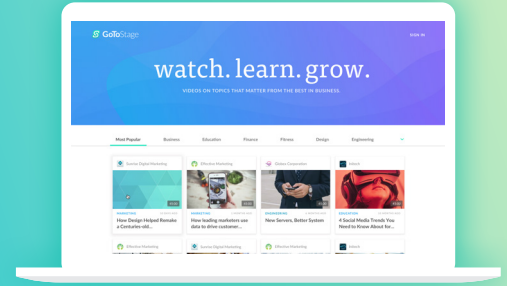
GoToStage

SIGN IN

watch. learn. grow.

VIDEOS ON TOPICS THAT MATTER FROM THE BEST IN BUSINESS.

Most Popular Business Education Finance Fitness Design Engineering

Sourcise Digital Marketing
MARKETING
How Design Helped Remake a Centuries-old...

Effective Marketing
MARKETING
How leading marketers use data to drive customer...

Globex Corporation
ENGINEERING
New Servers, Better System

Initech
EDUCATION
4 Social Media Trends You Need to Know About for...

Effective Marketing

Sourcise Digital Marketing

Effective Marketing

Initech